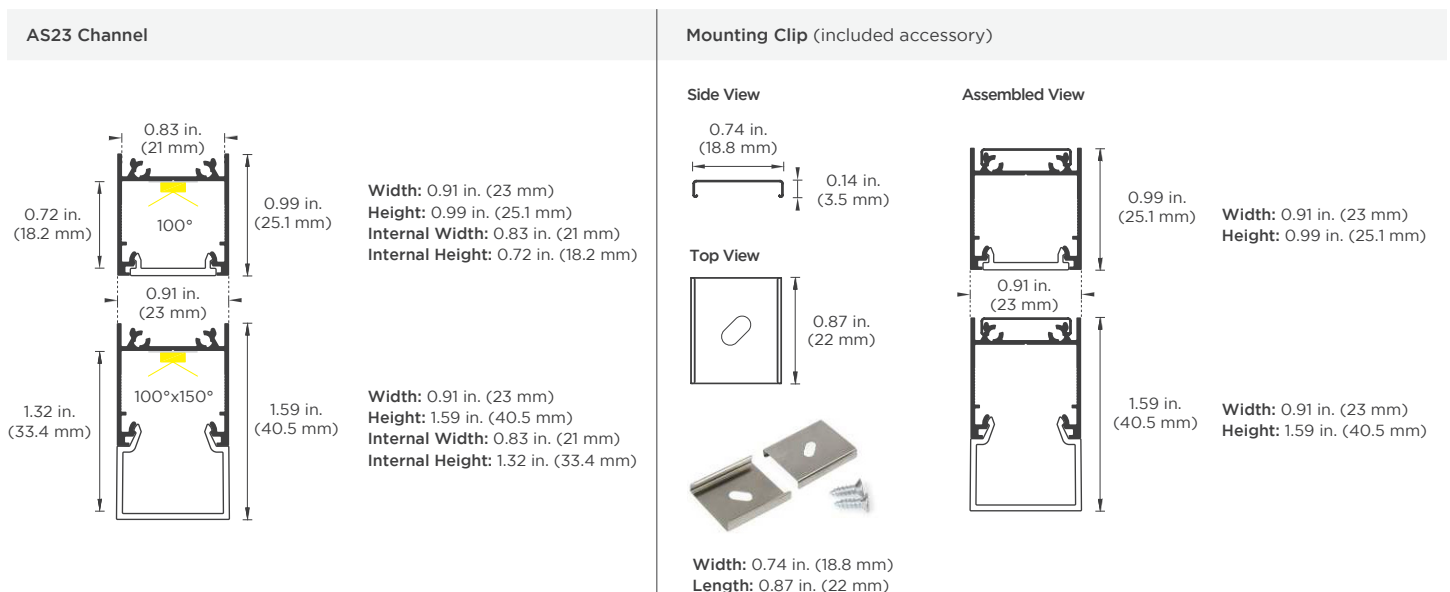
AS23 Channel

0.83 in. (21 mm)

0.72 in. (18.2 mm)

100°

0.99 in. (25.1 mm)

Width: 0.91 in. (23 mm)
Height: 0.99 in. (25.1 mm)
Internal Width: 0.83 in. (21 mm)
Internal Height: 0.72 in. (18.2 mm)

0.91 in. (23 mm)

1.32 in. (33.4 mm)

100°x150°

1.59 in. (40.5 mm)

Width: 0.91 in. (23 mm)
Height: 1.59 in. (40.5 mm)
Internal Width: 0.83 in. (21 mm)
Internal Height: 1.32 in. (33.4 mm)

Mounting Clip (included accessory)

Side View

0.74 in. (18.8 mm)

0.14 in. (3.5 mm)

Top View

0.87 in. (22 mm)

Width: 0.74 in. (18.8 mm)
Length: 0.87 in. (22 mm)

Assembled View

0.99 in. (25.1 mm)

Width: 0.91 in. (23 mm)
Height: 0.99 in. (25.1 mm)

0.91 in. (23 mm)

1.59 in. (40.5 mm)

Width: 0.91 in. (23 mm)
Height: 1.59 in. (40.5 mm)